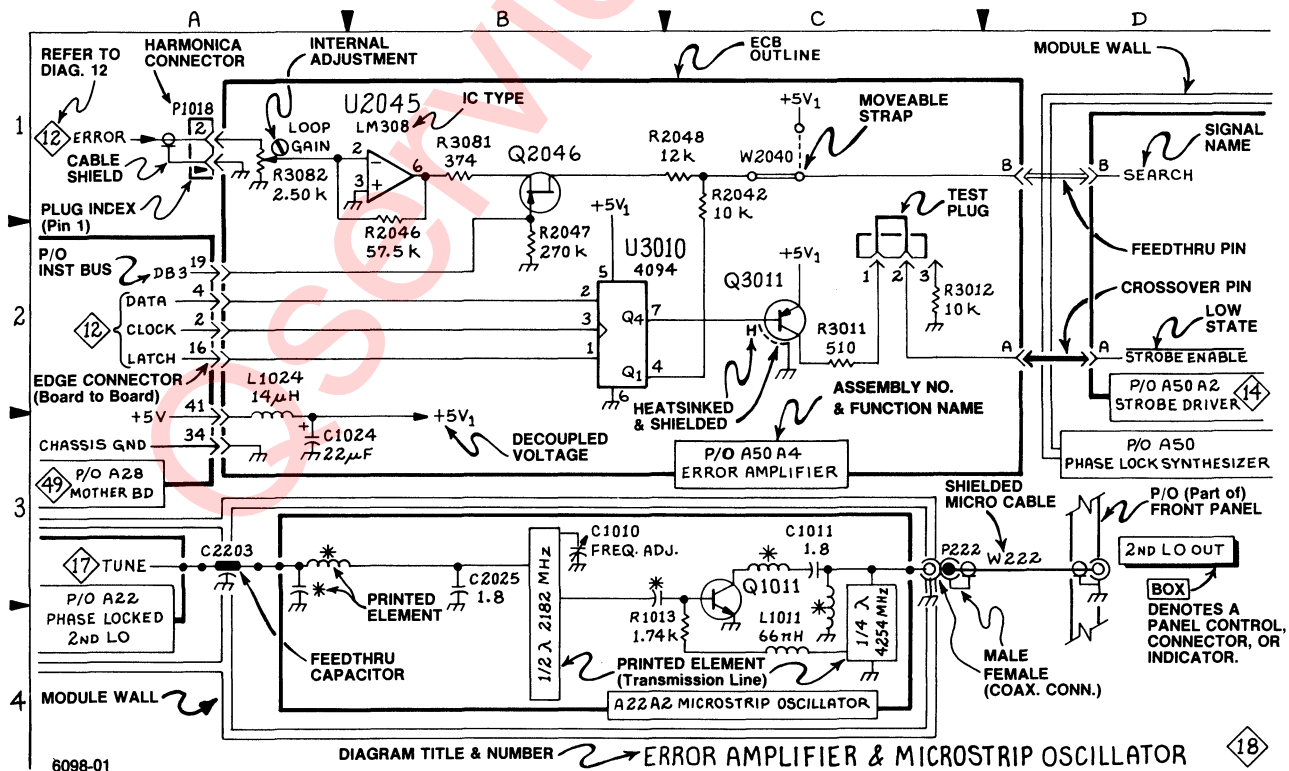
A B C D

1 2 3 4

REFER TO DIAG. 12

HARMONICA CONNECTOR

INTERNAL ADJUSTMENT

ECB OUTLINE

MODULE WALL

P1018

12 ERROR

2

LOOP GAIN

U2045

IC TYPE

LM308

R3081 374

Q2046

R2048 12 k

+5V$_1$

MOVEABLE STRAP

W2040

SIGNAL NAME

B

B SEARCH

CABLE SHIELD

R3082 2.50 k

2 3 6

R2046 57.5 k

R2042 10 k

R2047 270 k

+5V$_1$

U3010 4094

TEST PLUG

FEEDTHRU PIN

PLUG INDEX (Pin 1)

P/O INST BUS

DB3 19

5

+5V$_1$

Q3011

1 2 3

R3012 10 k

CROSSOVER PIN

12

DATA 4

CLOCK 2

LATCH 16

2

3

1

Q4 7

Q1 4

6

H

R3011 510

A

A $\overline{\text{STROBE ENABLE}}$

LOW STATE

EDGE CONNECTOR (Board to Board)

L1024 14 $\mu$H

P/O A50 A2 STROBE DRIVER 14

+5V 41

+5V$_1$

HEATSINKED & SHIELDED

ASSEMBLY NO. & FUNCTION NAME

CHASSIS GND 34

C1024 22 $\mu$F

DECOUPLED VOLTAGE

P/O A50 A4 ERROR AMPLIFIER

P/O A50 PHASE LOCK SYNTHESIZER

49 P/O A28 MOTHER BD

SHIELDED MICRO CABLE

P/O (Part of) FRONT PANEL

17 TUNE

C2203

C1010 FREQ. ADJ.

C1011 1.8

P222

W222

2ND LO OUT

P/O A22 PHASE LOCKED 2ND LO

PRINTED ELEMENT

C2025 1.8

1/2 λ 2182 MHz

Q1011

R1013 1.74 k

L1011 66 nH

1/4 λ 4254 MHz

BOX

DENOTES A PANEL CONTROL, CONNECTOR, OR INDICATOR.

FEEDTHRU CAPACITOR

PRINTED ELEMENT (Transmission Line)

MALE

FEMALE (COAX. CONN.)

MODULE WALL

A22A2 MICROSTRIP OSCILLATOR

DIAGRAM TITLE & NUMBER

ERROR AMPLIFIER & MICROSTRIP OSCILLATOR

18

6098-01